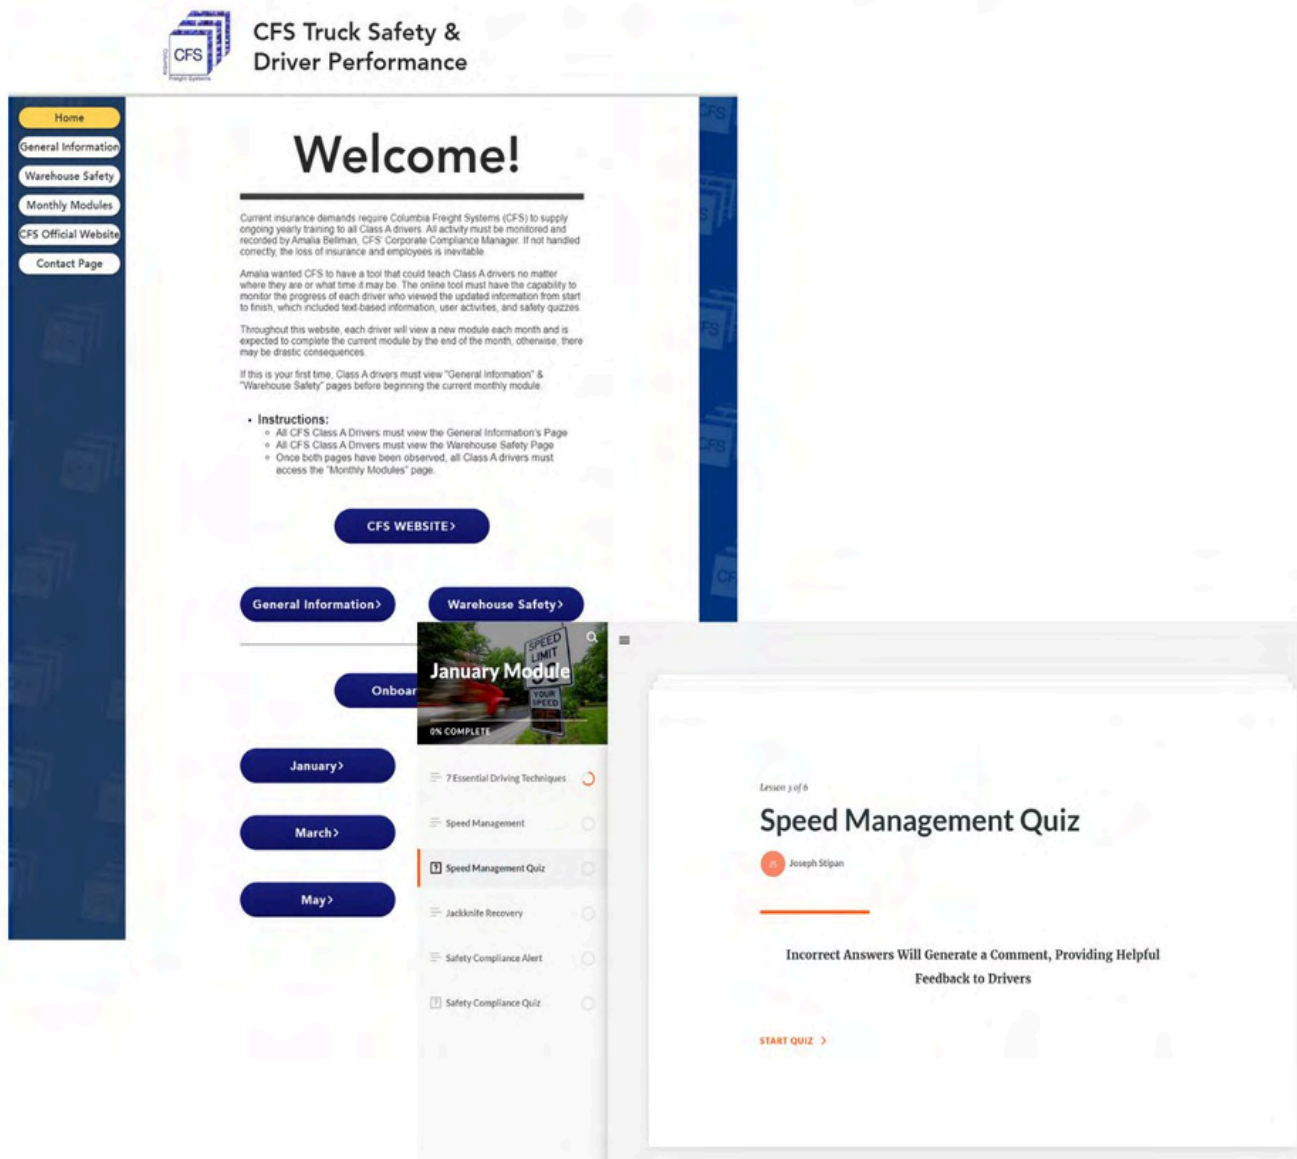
CFS
CFS Truck Safety & Driver Performance

Home
General Information
Warehouse Safety
Monthly Modules
CFS Official Website
Contact Page

Welcome!

Current insurance demands require Columbia Freight Systems (CFS) to supply ongoing yearly training to all Class A drivers. All activity must be monitored and recorded by Amalia Bellman, CFS' Corporate Compliance Manager. If not handled correctly, the loss of insurance and employees is inevitable.

Amalia wanted CFS to have a tool that could teach Class A drivers no matter where they are or what time it may be. The online tool must have the capability to monitor the progress of each driver who viewed the updated information from start to finish, which included text-based information, user activities, and safety quizzes.

Throughout this website, each driver will view a new module each month and is expected to complete the current module by the end of the month, otherwise, there may be drastic consequences.

If this is your first time, Class A drivers must view "General Information" & "Warehouse Safety" pages before beginning the current monthly module.

• Instructions:
◦ All CFS Class A Drivers must view the General Information's Page
◦ All CFS Class A Drivers must view the Warehouse Safety Page
◦ Once both pages have been observed, all Class A drivers must access the "Monthly Modules" page.

CFS WEBSITE›

General Information›
Warehouse Safety›

Onboar

January›
March›
May›

January Module
SPEED LIMIT
YOUR SPEED
0% COMPLETE

7 Essential Driving Techniques
Speed Management
Speed Management Quiz
Jackknife Recovery
Safety Compliance Alert
Safety Compliance Quiz

Lesson 3 of 6
Speed Management Quiz
JS Joseph Stipan

Incorrect Answers Will Generate a Comment, Providing Helpful Feedback to Drivers

START QUIZ ›